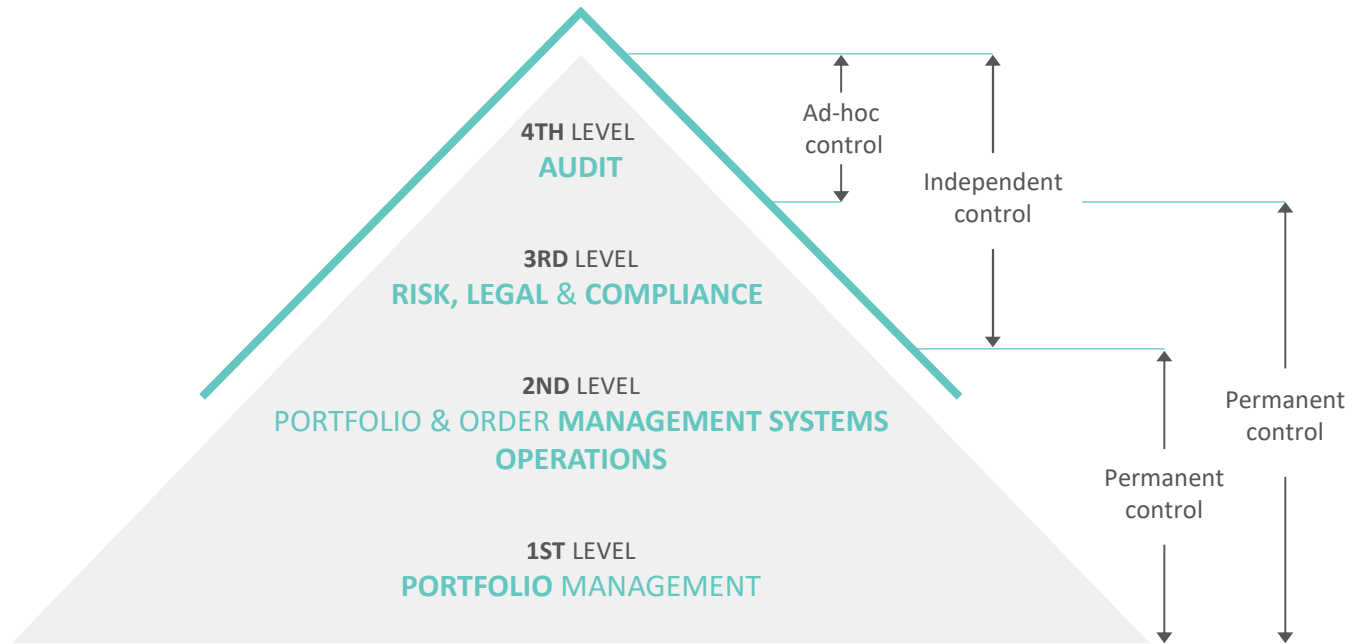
4TH LEVEL
AUDIT

3RD LEVEL
RISK, LEGAL & COMPLIANCE

2ND LEVEL
PORTFOLIO & ORDER MANAGEMENT SYSTEMS
OPERATIONS

1ST LEVEL
PORTFOLIO MANAGEMENT

Ad-hoc control

Independent control

Permanent control

Permanent control